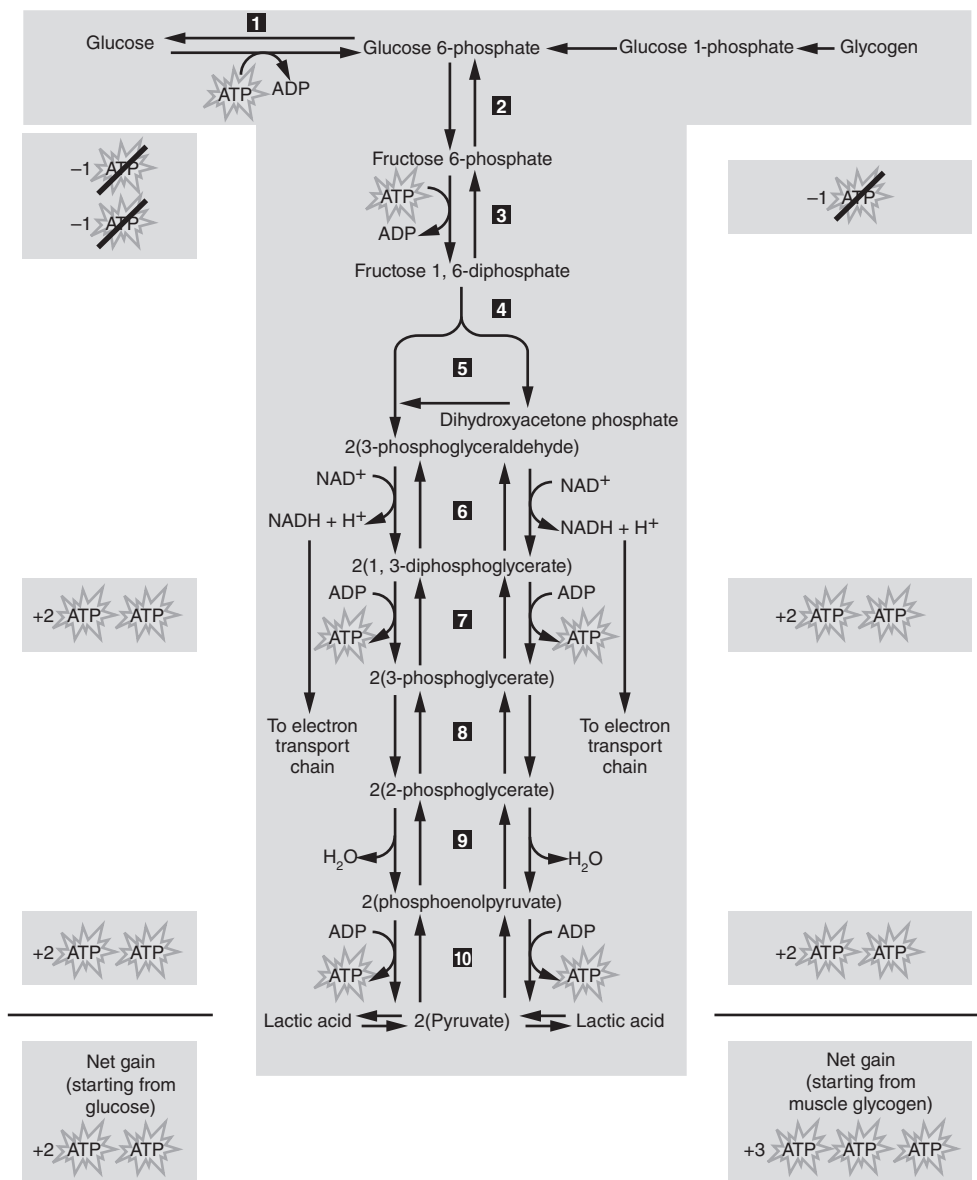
1

Glucose

Glucose 6-phosphate

Glucose 1-phosphate

Glycogen

ATP

ADP

2

Fructose 6-phosphate

–1 ATP

–1 ATP

–1 ATP

ATP

3

ADP

Fructose 1, 6-diphosphate

4

5

Dihydroxyacetone phosphate

2(3-phosphoglyceraldehyde)

$NAD^+$

$NAD^+$

6

$NADH + H^+$

$NADH + H^+$

2(1, 3-diphosphoglycerate)

+2 ATP ATP

ADP

ADP

+2 ATP ATP

ATP

7

ATP

2(3-phosphoglycerate)

To electron transport chain

8

To electron transport chain

2(2-phosphoglycerate)

9

$H_2O$

$H_2O$

2(phosphoenolpyruvate)

+2 ATP ATP

ADP

ADP

+2 ATP ATP

ATP

10

ATP

Lactic acid

2(Pyruvate)

Lactic acid

Net gain (starting from glucose)

+2 ATP ATP

Net gain (starting from muscle glycogen)

+3 ATP ATP ATP